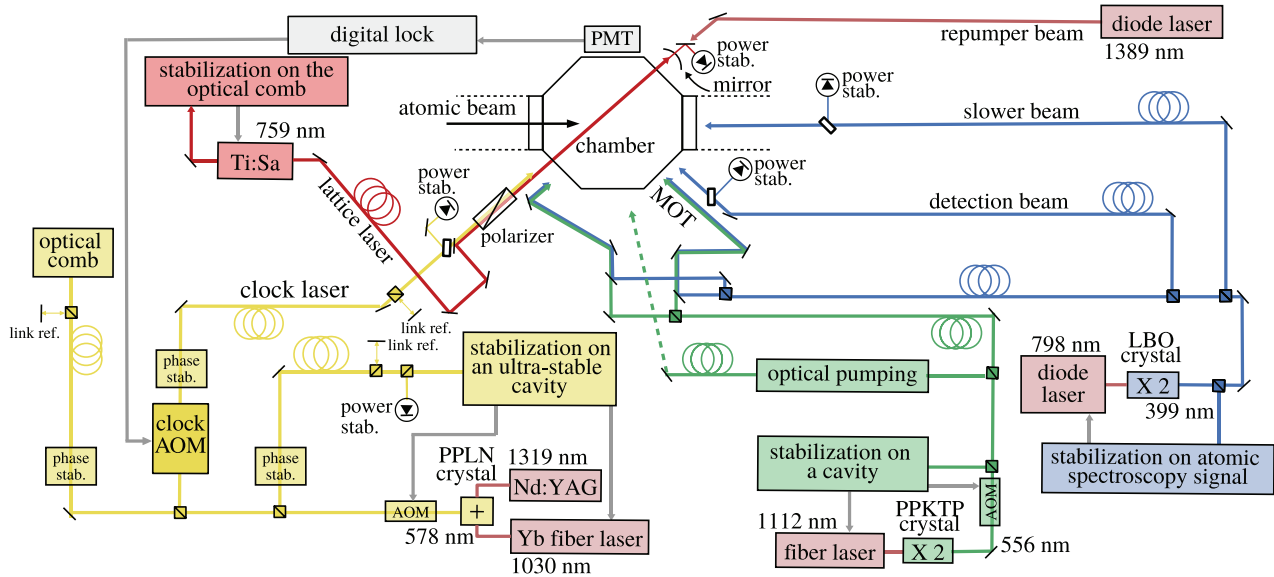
digital lock
PMT
diode laser
repumper beam
1389 nm
power stab.
mirror
stabilization on the optical comb
759 nm
Ti:Sa
atomic beam
chamber
power stab.
slower beam
power stab.
power stab.
lattice laser
polarizer
MOT
detection beam
optical comb
clock laser
link ref.
link ref.
link ref.
phase stab.
stabilization on an ultra-stable cavity
optical pumping
798 nm
LBO crystal
diode laser
X 2
399 nm
power stab.
clock AOM
phase stab.
phase stab.
PPLN crystal
1319 nm
Nd:YAG
stabilization on a cavity
stabilization on atomic spectroscopy signal
AOM
+
578 nm
Yb fiber laser
1030 nm
1112 nm
PPKTP crystal
AOM
fiber laser
X 2
556 nm